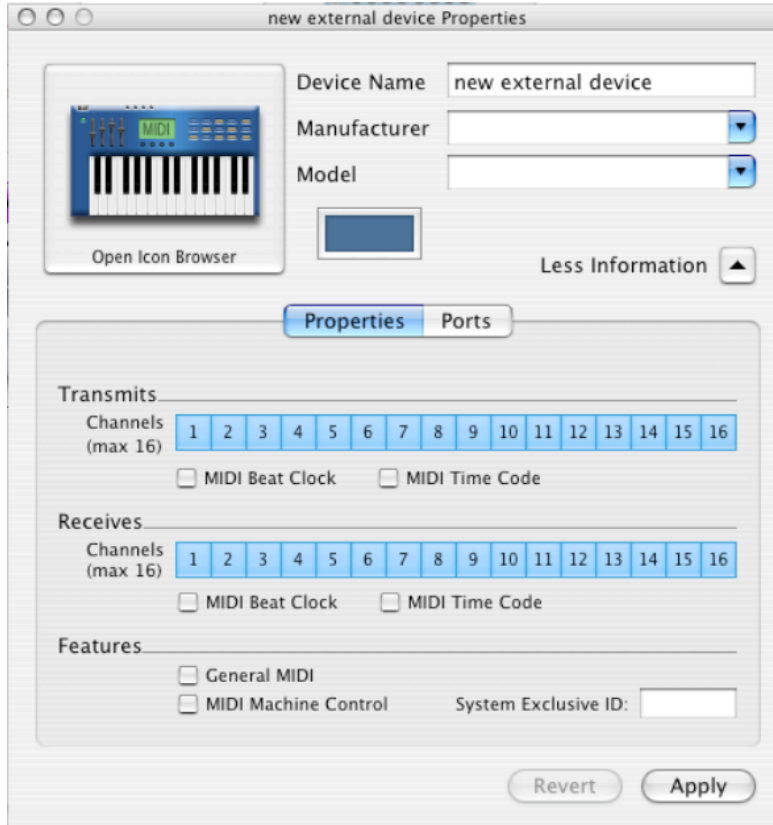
new external device Properties

MIDI

Open Icon Browser

Device Name new external device

Manufacturer

Model

Less Information

Properties Ports

Transmits

Channels (max 16)

| 1 | 2 | 3 | 4 | 5 | 6 | 7 | 8 | 9 | 10 | 11 | 12 | 13 | 14 | 15 | 16 |
|---|---|---|---|---|---|---|---|---|---|---|---|---|---|---|---|

MIDI Beat Clock MIDI Time Code

Receives

Channels (max 16)

| 1 | 2 | 3 | 4 | 5 | 6 | 7 | 8 | 9 | 10 | 11 | 12 | 13 | 14 | 15 | 16 |
|---|---|---|---|---|---|---|---|---|---|---|---|---|---|---|---|

MIDI Beat Clock MIDI Time Code

Features

General MIDI

MIDI Machine Control System Exclusive ID:

Revert Apply